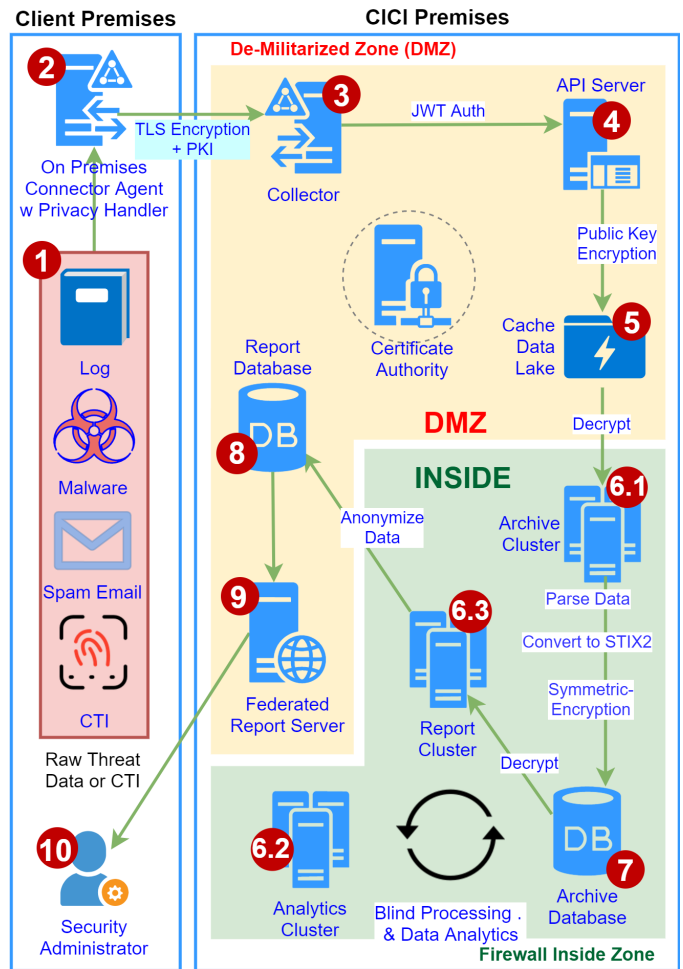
Client Premises

CICI Premises

De-Militarized Zone (DMZ)

2

On Premises Connector Agent w Privacy Handler

TLS Encryption + PKI

3

Collector

JWT Auth

API Server

4

Public Key Encryption

Certificate Authority

5

Cache Data Lake

1

Log

Malware

Spam Email

CTI

Raw Threat Data or CTI

Report Database

DB

8

DMZ

Decrypt

INSIDE

6.1

Archive Cluster

Anonymize Data

Parse Data

Convert to STIX2

9

Federated Report Server

6.3

Report Cluster

Symmetric-Encryption

Decrypt

10

Security Administrator

6.2

Analytics Cluster

Blind Processing . & Data Analytics

DB

7

Archive Database

Firewall Inside Zone